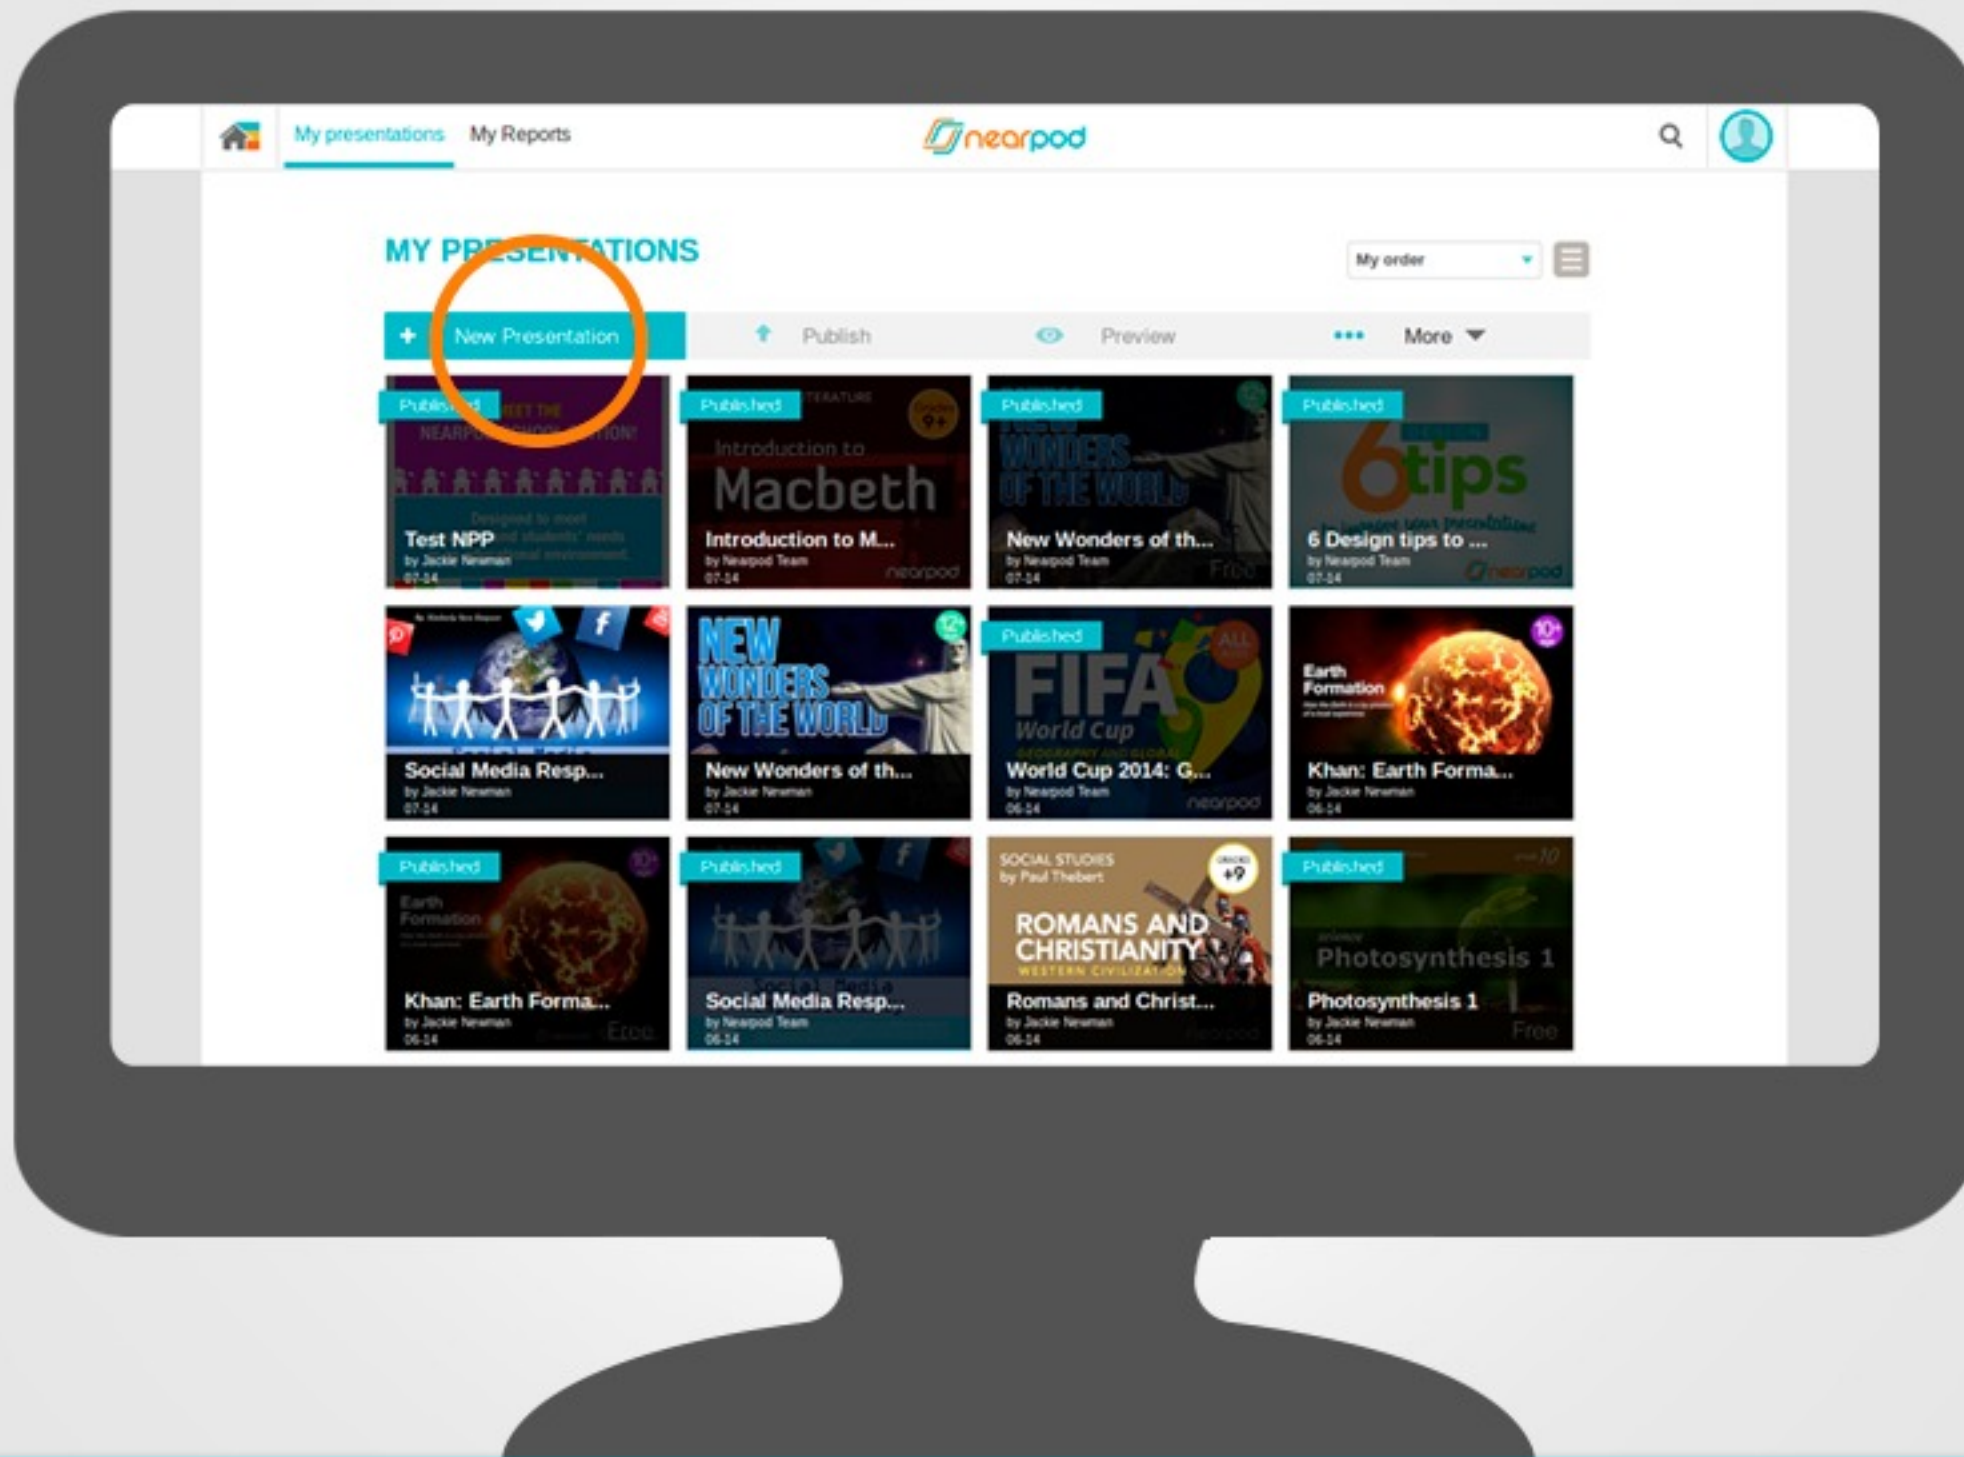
My presentations My Reports

nearpod

MY PRESENTATIONS

My order

+ New Presentation Publish Preview More

Published
Test NPP
by Jackie Newman
07-14

Published
Introduction to Macbeth
Introduction to M...
by Nearpod Team
07-14

Published
New Wonders of th...
by Nearpod Team
07-14

Published
6 tips
6 Design tips to ...
by Nearpod Team
07-14

Social Media Resp...
by Jackie Newman
07-14

NEW WONDERS OF THE WORLD
New Wonders of th...
by Jackie Newman
07-14

Published
FIFA World Cup
World Cup 2014: G...
by Nearpod Team
06-14

Earth Formation
Khan: Earth Forma...
by Jackie Newman
06-14

Published
Khan: Earth Forma...
by Jackie Newman
06-14

Published
Social Media Resp...
by Nearpod Team
06-14

SOCIAL STUDIES
by Paul Thebert
ROMANS AND CHRISTIANITY
Romans and Christ...
by Jackie Newman
06-14

Published
Photosynthesis 1
Photosynthesis 1
by Jackie Newman
06-14